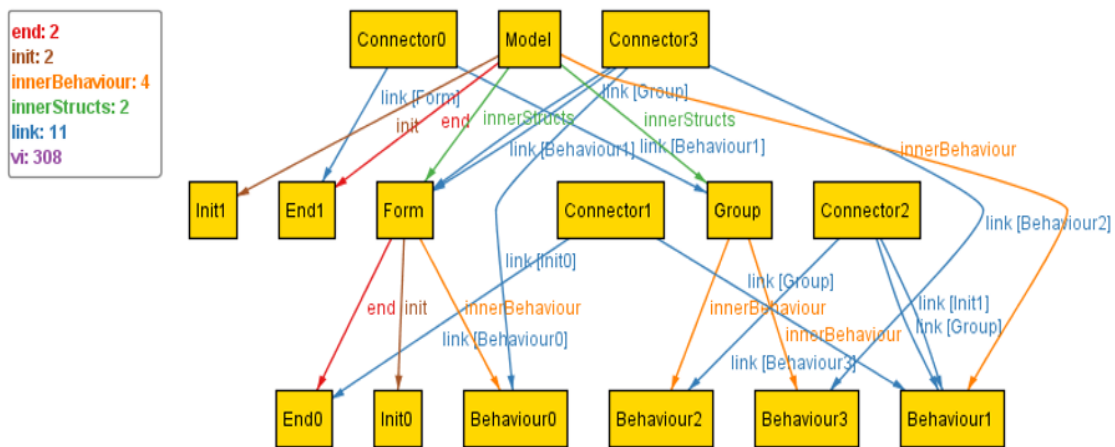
end: 2
init: 2
innerBehaviour: 4
innerStructs: 2
link: 11
vi: 308

Connector0
Model
Connector3

link [Form]
init
end
innerStructs
link [Group]
innerStructs
link [Behaviour1]
link [Behaviour1]
innerBehaviour

Init1
End1
Form
Connector1
Group
Connector2

link [Behaviour2]
link [Init0]
link [Group]
end
init
innerBehaviour
innerBehaviour
innerBehaviour
link [Init1]
link [Group]
link [Behaviour0]
link [Behaviour3]

End0
Init0
Behaviour0
Behaviour2
Behaviour3
Behaviour1